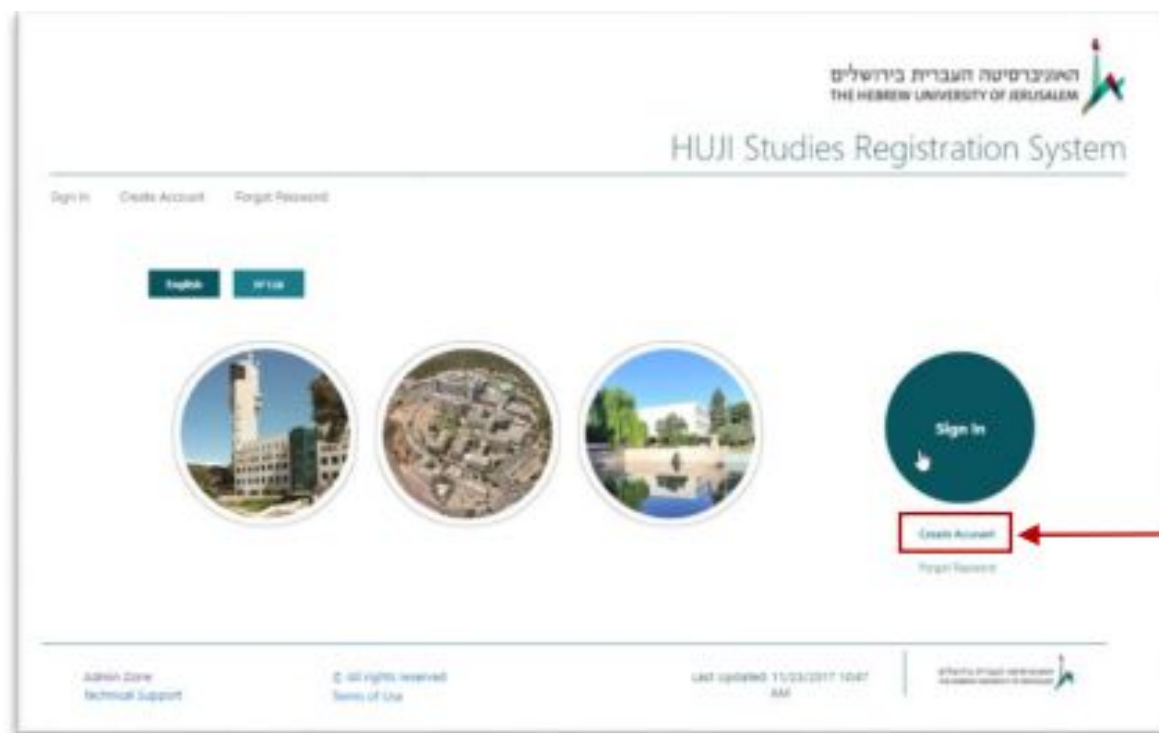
האוניברסיטה העברית בירושלים
THE HEBREW UNIVERSITY OF JERUSALEM

HUJI Studies Registration System

Sign In Create Account Forgot Password

English עברית

Sign In

Create Account

Forgot Password

Admin Zone
Technical Support

© All rights reserved
Terms of Use

Last Updated: 11/23/2017 10:47 AM

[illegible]